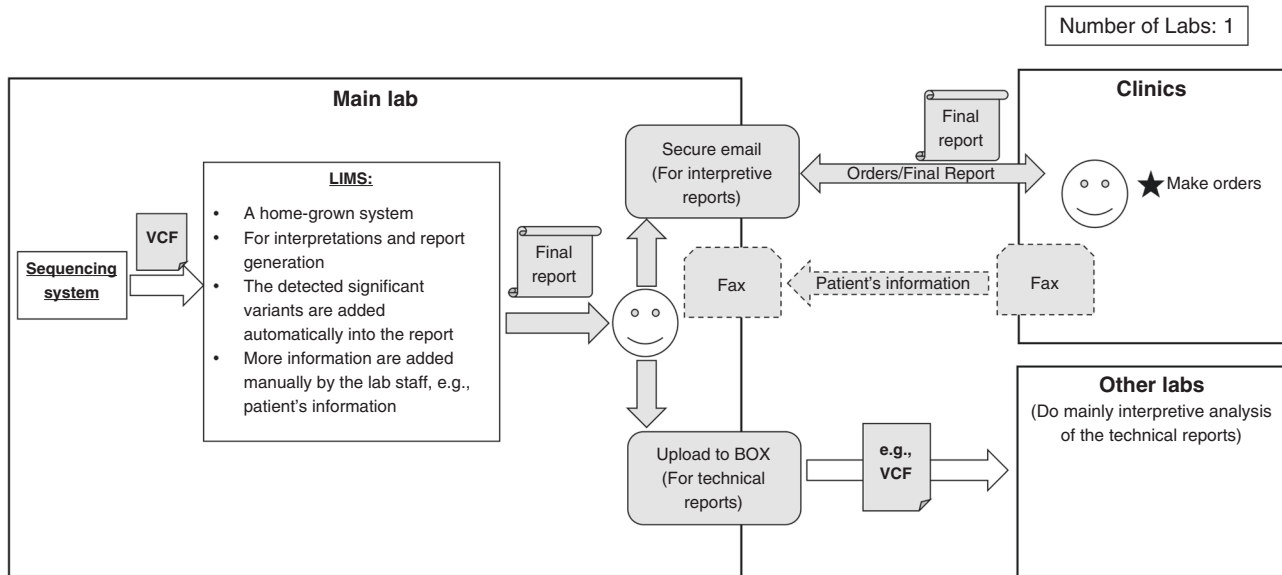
Number of Labs: 1

Main lab

Sequencing system

VCF

LIMS:

- A home-grown system
- For interpretations and report generation
- The detected significant variants are added automatically into the report
- More information are added manually by the lab staff, e.g., patient's information

Final report

Secure email (For interpretive reports)

Final report

Orders/Final Report

Fax

Patient's information

Fax

Upload to BOX (For technical reports)

e.g., VCF

Clinics

Make orders

Other labs

(Do mainly interpretive analysis of the technical reports)